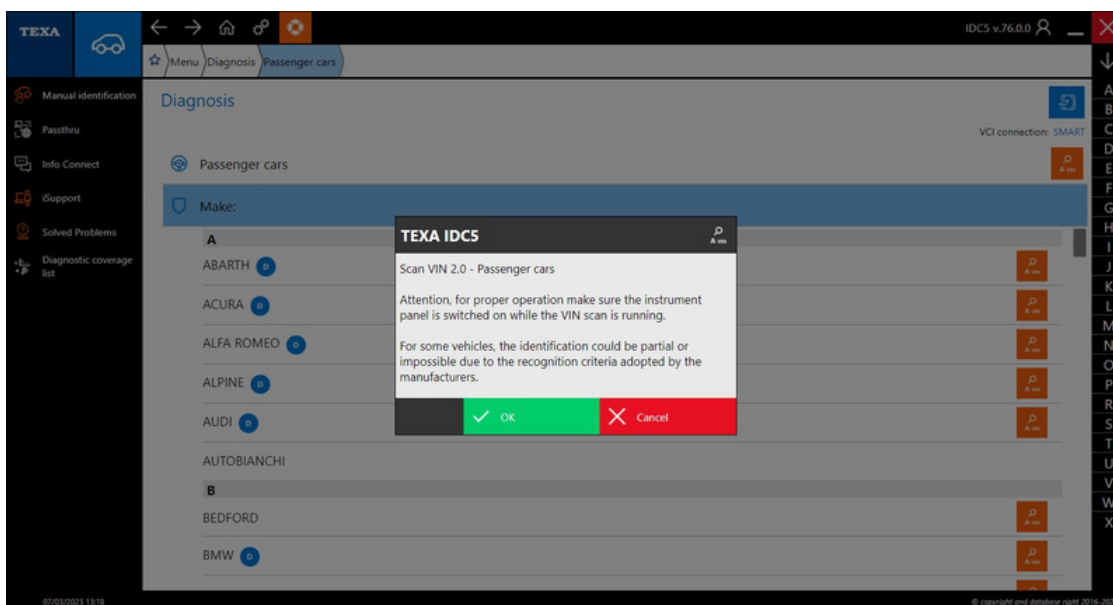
TEXA

IDC5 v.76.0.0

Menu Diagnosis Passenger cars

Manual identification
Passthru
Info Connect
iSupport
Solved Problems
Diagnostic coverage list

Diagnosis

VCI connection: SMART

Passenger cars

Make:

A
ABARTH D
ACURA D
ALFA ROMEO D
ALPINE D
AUDI D
AUTOBIANCHI
B
BEDFORD
BMW D

TEXA IDC5

Scan VIN 2.0 - Passenger cars

Attention, for proper operation make sure the instrument panel is switched on while the VIN scan is running.

For some vehicles, the identification could be partial or impossible due to the recognition criteria adopted by the manufacturers.

OK
Cancel

A
B
C
D
E
F
G
H
I
J
K
L
M
N
O
P
R
S
T
U
V
W
X

07/03/2023 13:18

© copyright and database right 2016-20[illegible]